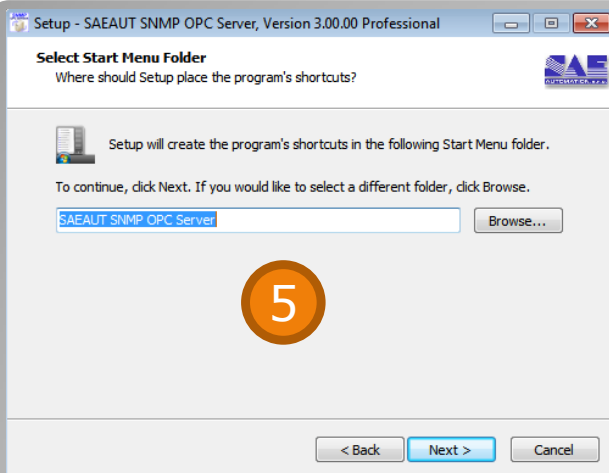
Setup - SAEAUT SNMP OPC Server, Version 3.00.00 Professional

Select Start Menu Folder
Where should Setup place the program's shortcuts?

SAE
AUTOMATION

Setup will create the program's shortcuts in the following Start Menu folder.

To continue, click Next. If you would like to select a different folder, click Browse.

SAEAUT SNMP OPC Server

Browse...

5

< Back
Next >
Cancel